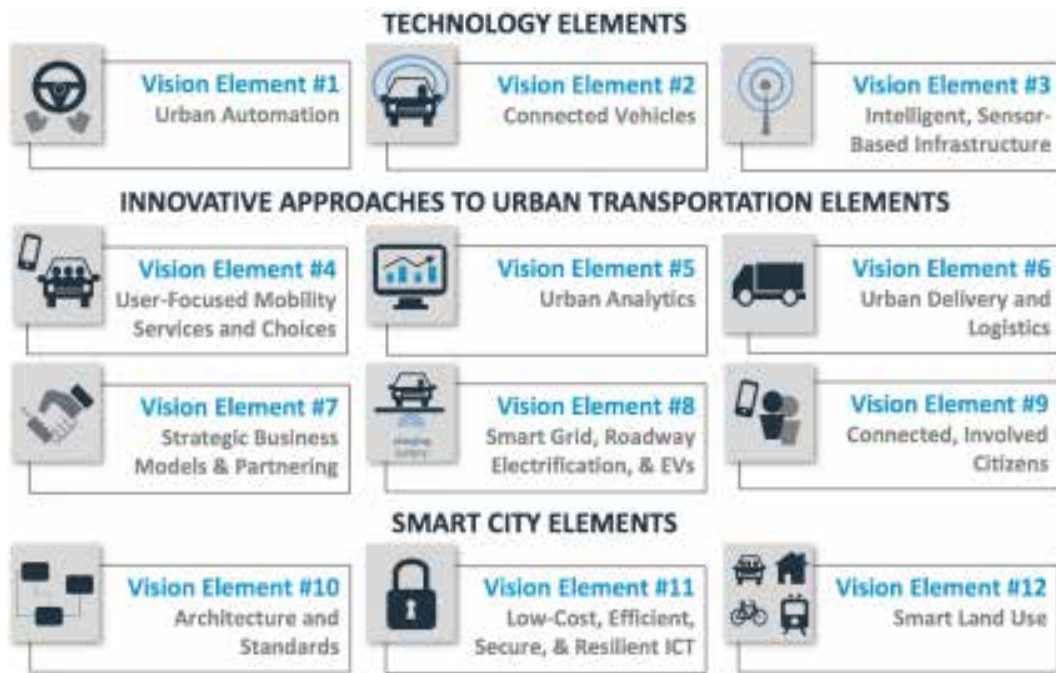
TECHNOLOGY ELEMENTS

Vision Element #1
Urban Automation

Vision Element #2
Connected Vehicles

Vision Element #3
Intelligent, Sensor-Based Infrastructure

INNOVATIVE APPROACHES TO URBAN TRANSPORTATION ELEMENTS

Vision Element #4
User-Focused Mobility Services and Choices

Vision Element #5
Urban Analytics

Vision Element #6
Urban Delivery and Logistics

Vision Element #7
Strategic Business Models & Partnering

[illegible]

Vision Element #8
Smart Grid, Roadway Electrification, & EVs

Vision Element #9
Connected, Involved Citizens

SMART CITY ELEMENTS

Vision Element #10
Architecture and Standards

Vision Element #11
Low-Cost, Efficient, Secure, & Resilient ICT

Vision Element #12
Smart Land Use